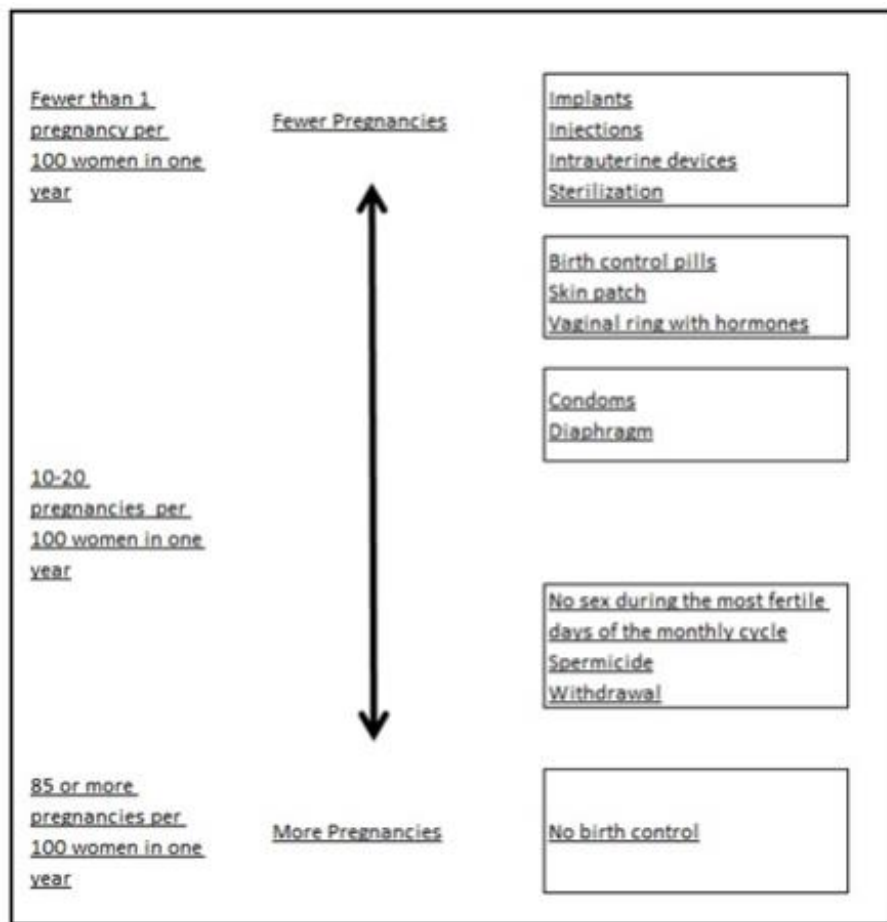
Fewer than 1 pregnancy per 100 women in one year

Fewer Pregnancies

Implants
Injections
Intrauterine devices
Sterilization

Birth control pills
Skin patch
Vaginal ring with hormones

Condoms
Diaphragm

10-20 pregnancies per 100 women in one year

No sex during the most fertile days of the monthly cycle
Spermicide
Withdrawal

85 or more pregnancies per 100 women in one year

More Pregnancies

No birth control